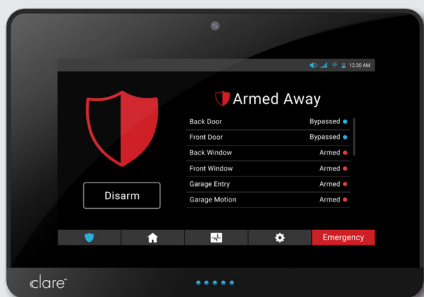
12:30 AM

Armed Away

| | |
|---|---|
| Back Door | Bypassed |
| Front Door | Bypassed |
| Back Window | Armed |
| Front Window | Armed |
| Garage Entry | Armed |
| Garage Motion | Armed |

Disarm

Emergency

clare